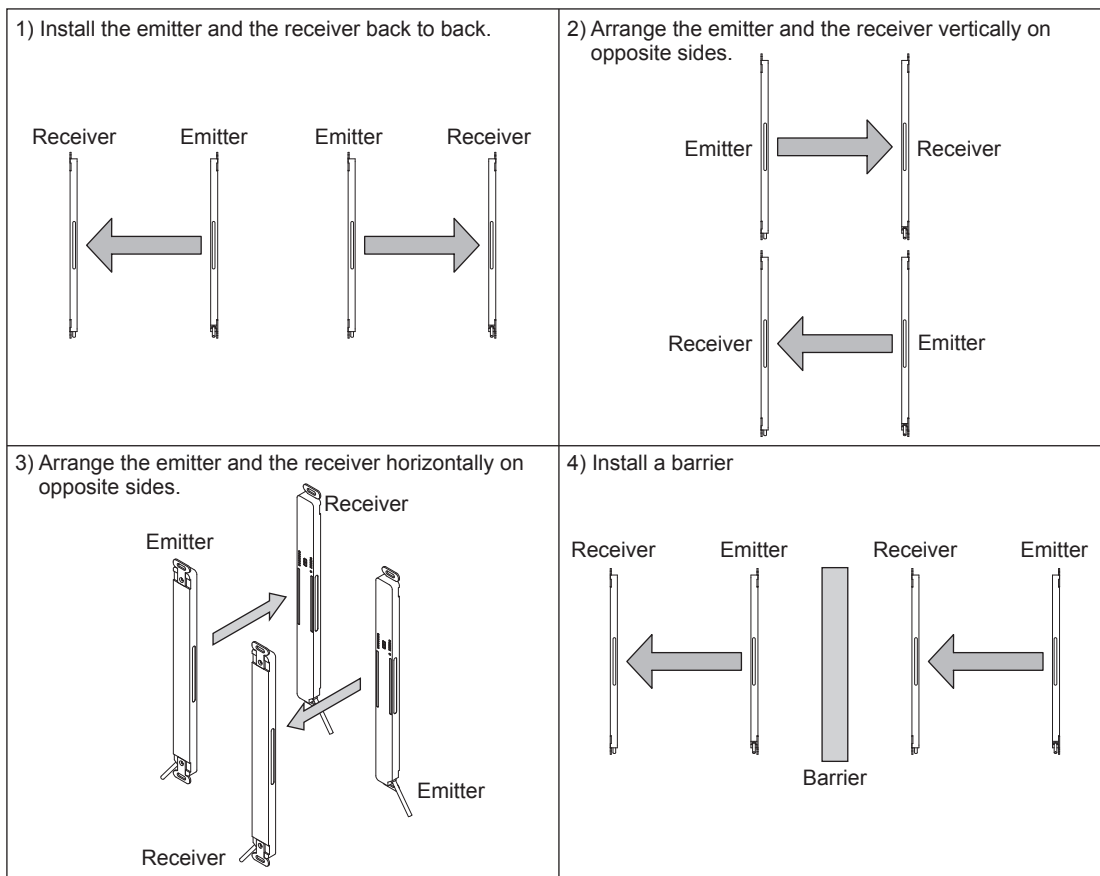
1) Install the emitter and the receiver back to back.

Receiver Emitter Emitter Receiver

2) Arrange the emitter and the receiver vertically on opposite sides.

Emitter Receiver

Receiver Emitter

3) Arrange the emitter and the receiver horizontally on opposite sides.

Receiver

Emitter

Emitter

Receiver

4) Install a barrier

Receiver Emitter Receiver Emitter

Barrier